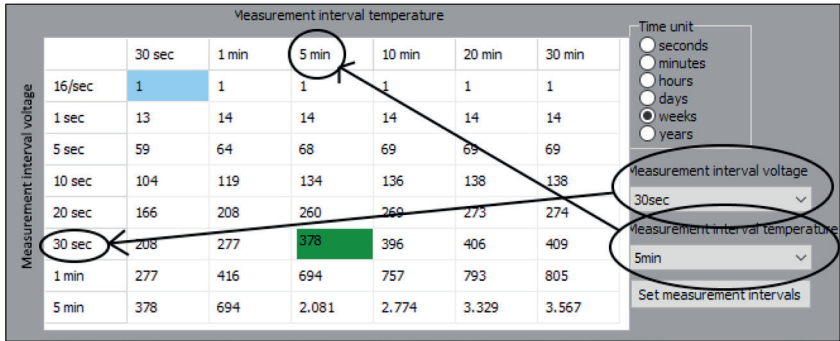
Measurement interval temperature

Measurement interval voltage

| | 30 sec | 1 min | 5 min | 10 min | 20 min | 30 min |
|---|---|---|---|---|---|---|
| 16/sec | 1 | 1 | 1 | 1 | 1 | 1 |
| 1 sec | 13 | 14 | 14 | 14 | 14 | 14 |
| 5 sec | 59 | 64 | 68 | 69 | 69 | 69 |
| 10 sec | 104 | 119 | 134 | 136 | 138 | 138 |
| 20 sec | 166 | 208 | 260 | 269 | 273 | 274 |
| 30 sec | 208 | 277 | 378 | 396 | 406 | 409 |
| 1 min | 277 | 416 | 694 | 757 | 793 | 805 |
| 5 min | 378 | 694 | 2.081 | 2.774 | 3.329 | 3.567 |

Time unit
seconds
minutes
hours
days
weeks
years

Measurement interval voltage
30sec

Measurement interval temperature
5min

Set measurement intervals